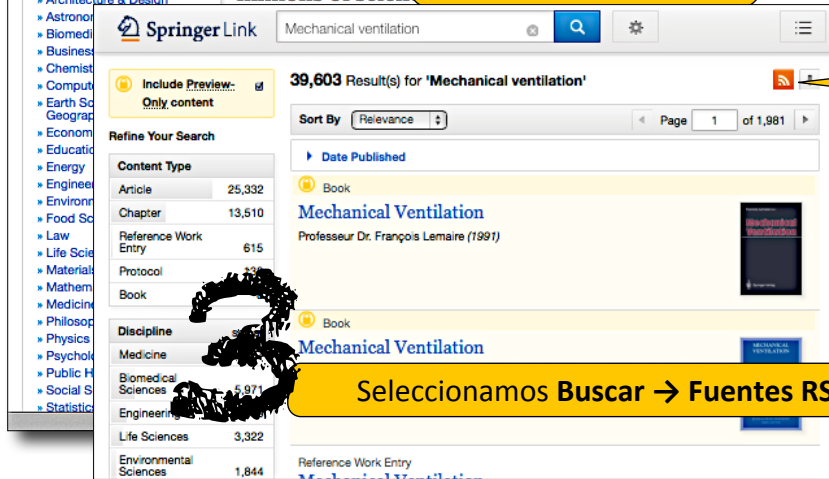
» Architecture & Design
» Astronomy
» Biomedi
» Business
» Chemist
» Compute
» Earth Sc Geograp
» Econom
» Educatio
» Energy
» Engineer
» Environm
» Food Sc
» Law
» Life Scie
» Materials
» Mathem
» Medicine
» Philosop
» Physics
» Psycholo
» Public H
» Social S
» Statistics

Springer Link

Mechanical ventilation

Include Preview-Only content

Refine Your Search

Content Type

| Article | 25,332 |
|---|---|
| Chapter | 13,510 |
| Reference Work Entry | 615 |
| Protocol | 13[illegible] |
| Book | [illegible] |

Discipline

| Medicine | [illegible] |
|---|---|
| Biomedical Sciences | 5,971 |
| Engineering | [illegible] |
| Life Sciences | 3,322 |
| Environmental Sciences | 1,844 |

39,603 Result(s) for 'Mechanical ventilation'

Sort By Relevance

Page 1 of 1,981

Date Published

Book

Mechanical Ventilation

Professeur Dr. François Lemaire (1991)

Book

Mechanical Ventilation

Reference Work Entry

Mechanical Ventilation

3

Seleccionamos Buscar → Fuentes RS